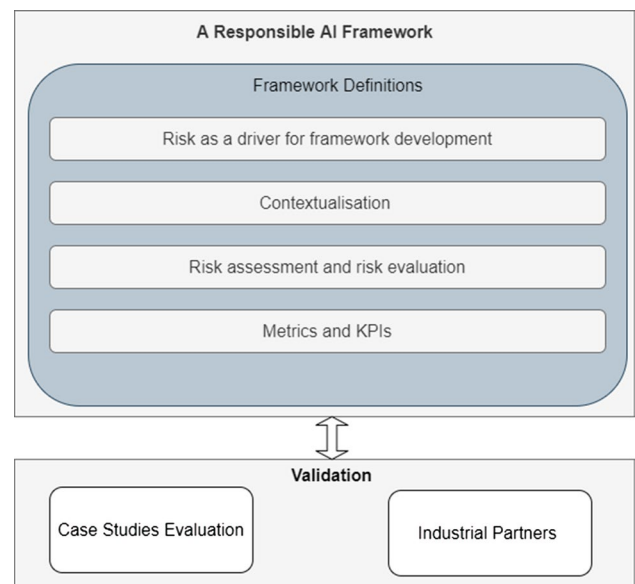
A Responsible AI Framework

Framework Definitions

Risk as a driver for framework development

Contextualisation

Risk assessment and risk evaluation

Metrics and KPIs

Validation

Case Studies Evaluation

Industrial Partners